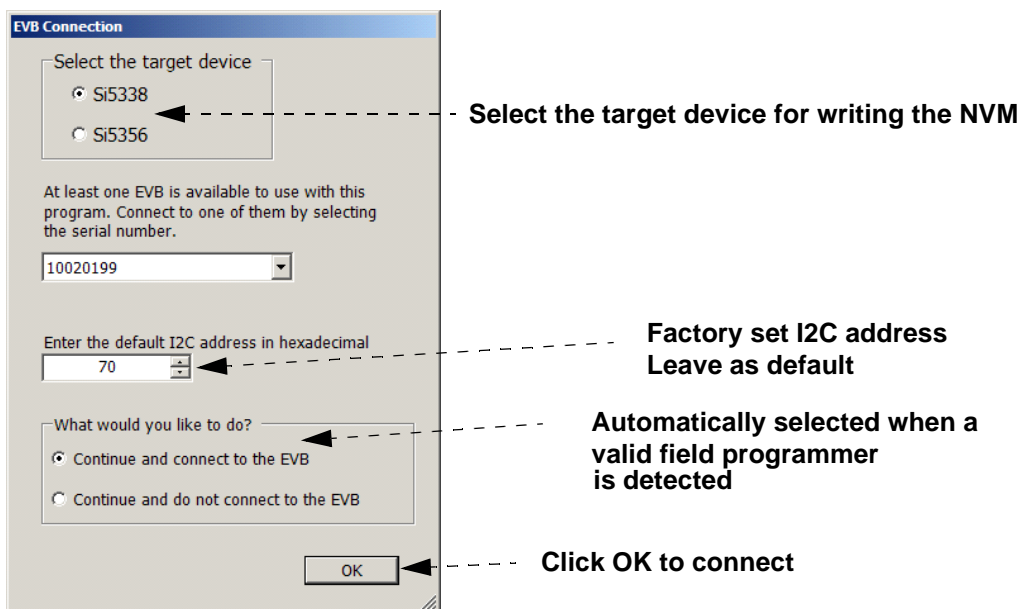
EVB Connection

Select the target device

Si5338

Si5356

Select the target device for writing the NVM

At least one EVB is available to use with this program. Connect to one of them by selecting the serial number.

10020199

Enter the default I2C address in hexadecimal

70

Factory set I2C address
Leave as default

What would you like to do?

Continue and connect to the EVB

Continue and do not connect to the EVB

Automatically selected when a valid field programmer is detected

OK

Click OK to connect